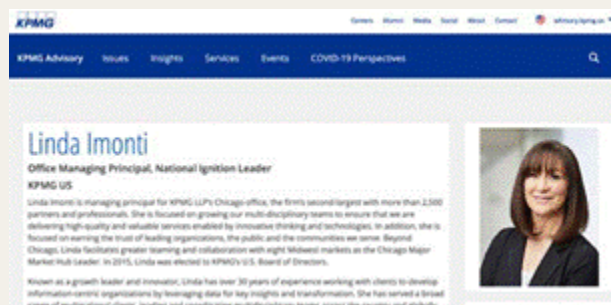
KPMG

Careers Alumni Media Social About Contact advisory.kpmg.us

KPMG Advisory Issues Insights Services Events COVID-19 Perspectives

Linda Imonti

Office Managing Principal, National Ignition Leader

KPMG US

Linda Imonti is managing principal for KPMG LLP's Chicago office, the firm's second largest with more than 2,500 partners and professionals. She is focused on growing our multi-disciplinary teams to ensure that we are delivering high-quality and valuable services enabled by innovative thinking and technologies. In addition, she is focused on earning the trust of leading organizations, the public and the communities we serve. Beyond Chicago, Linda facilitates greater teaming and collaboration with eight Midwest markets as the Chicago Major Market Hub Leader. In 2015, Linda was elected to KPMG's U.S. Board of Directors.

Known as a growth leader and innovator, Linda has over 30 years of experience working with clients to develop information-centric organizations by leveraging data for key insights and transformation. She has served a broad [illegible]